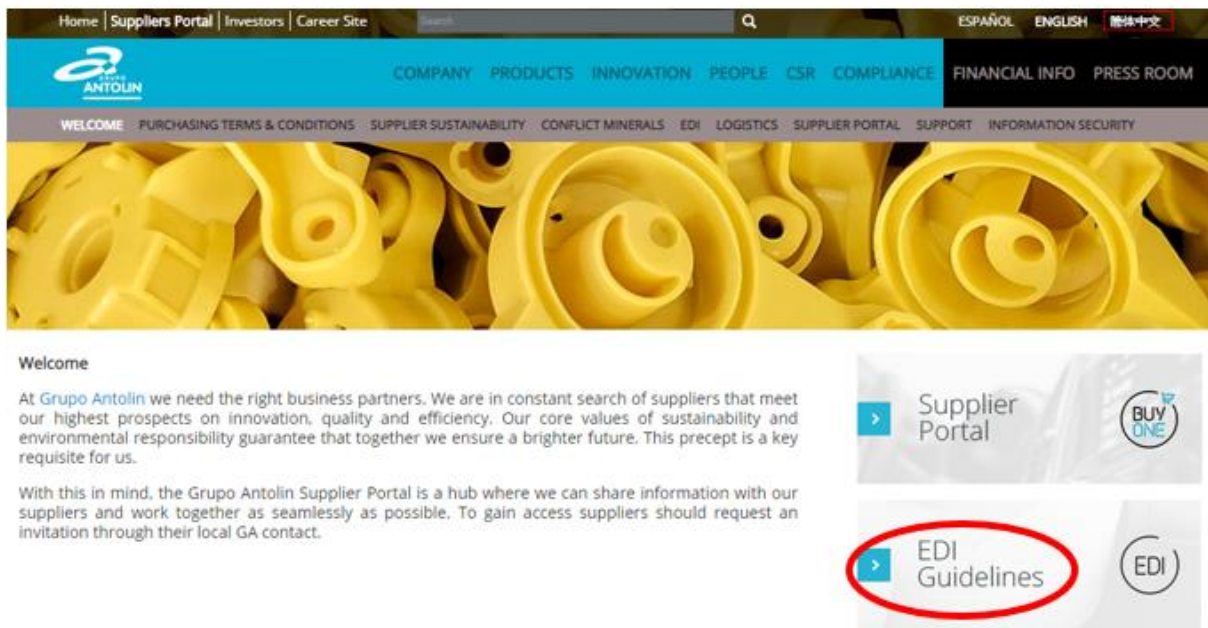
Home | Suppliers Portal | Investors | Career Site

Search

ESPAÑOL ENGLISH 简体中文

GRUPO ANTOLIN

COMPANY PRODUCTS INNOVATION PEOPLE CSR COMPLIANCE FINANCIAL INFO PRESS ROOM

WELCOME PURCHASING TERMS & CONDITIONS SUPPLIER SUSTAINABILITY CONFLICT MINERALS EDI LOGISTICS SUPPLIER PORTAL SUPPORT INFORMATION SECURITY

Welcome

At Grupo Antolin we need the right business partners. We are in constant search of suppliers that meet our highest prospects on innovation, quality and efficiency. Our core values of sustainability and environmental responsibility guarantee that together we ensure a brighter future. This precept is a key requisite for us.

With this in mind, the Grupo Antolin Supplier Portal is a hub where we can share information with our suppliers and work together as seamlessly as possible. To gain access suppliers should request an invitation through their local GA contact.

Supplier Portal

BUY ONE

EDI Guidelines

EDI